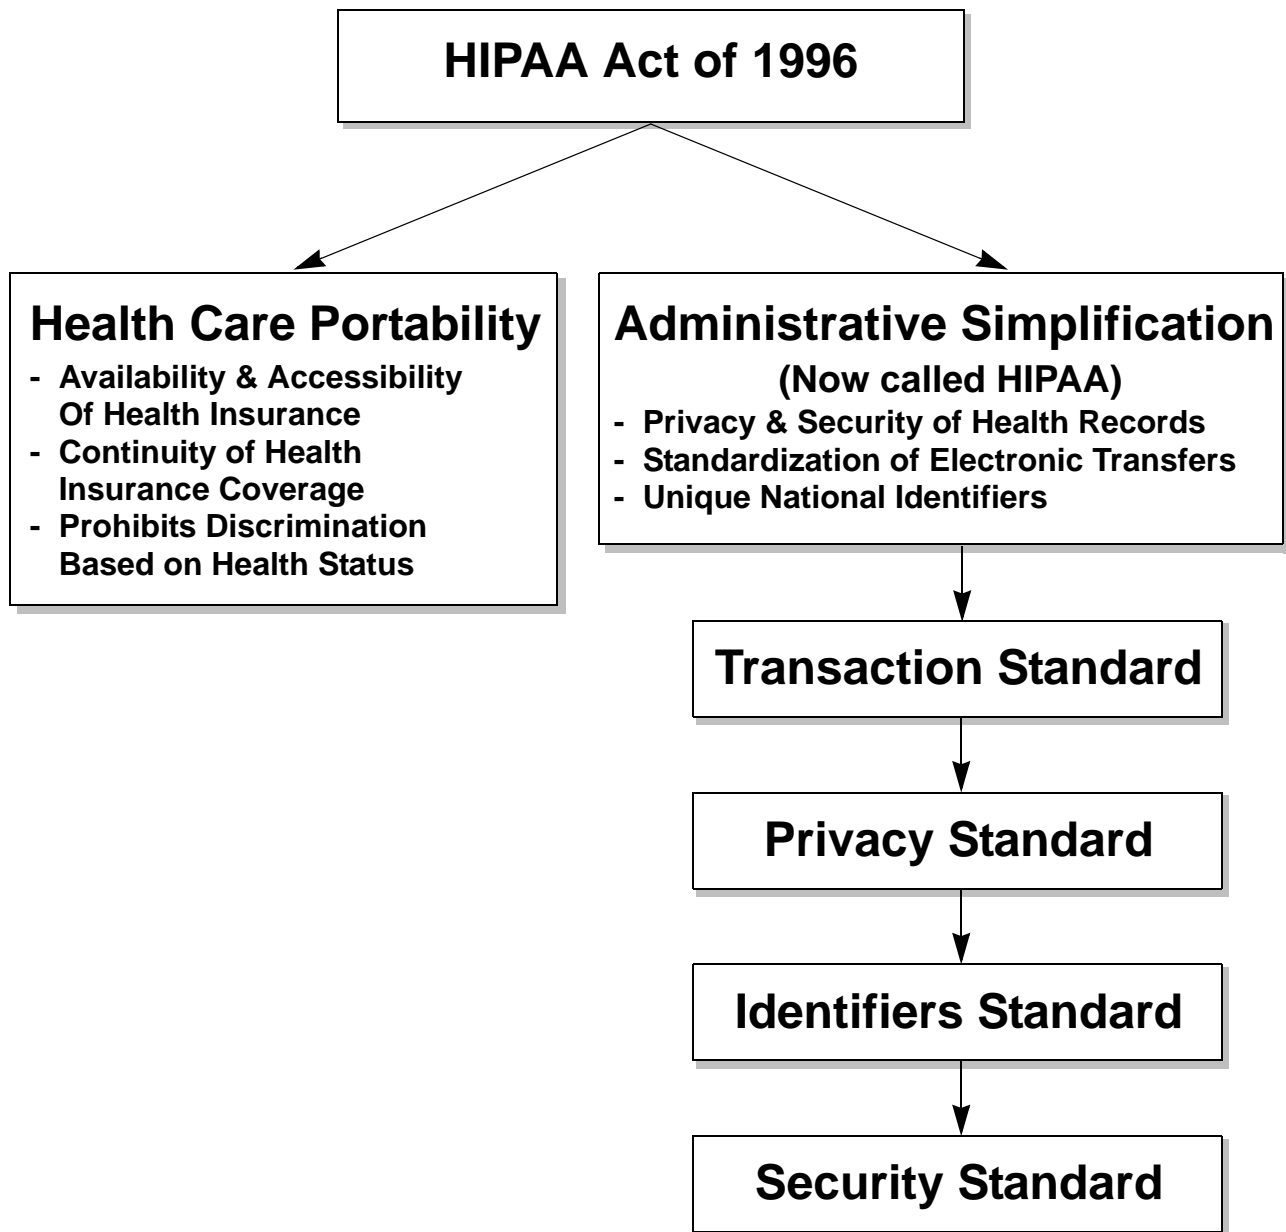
HIPAA Act of 1996

Health Care Portability

- Availability & Accessibility Of Health Insurance
- Continuity of Health Insurance Coverage
- Prohibits Discrimination Based on Health Status

Administrative Simplification
(Now called HIPAA)

- Privacy & Security of Health Records
- Standardization of Electronic Transfers
- Unique National Identifiers

Transaction Standard

Privacy Standard

Identifiers Standard

Security Standard